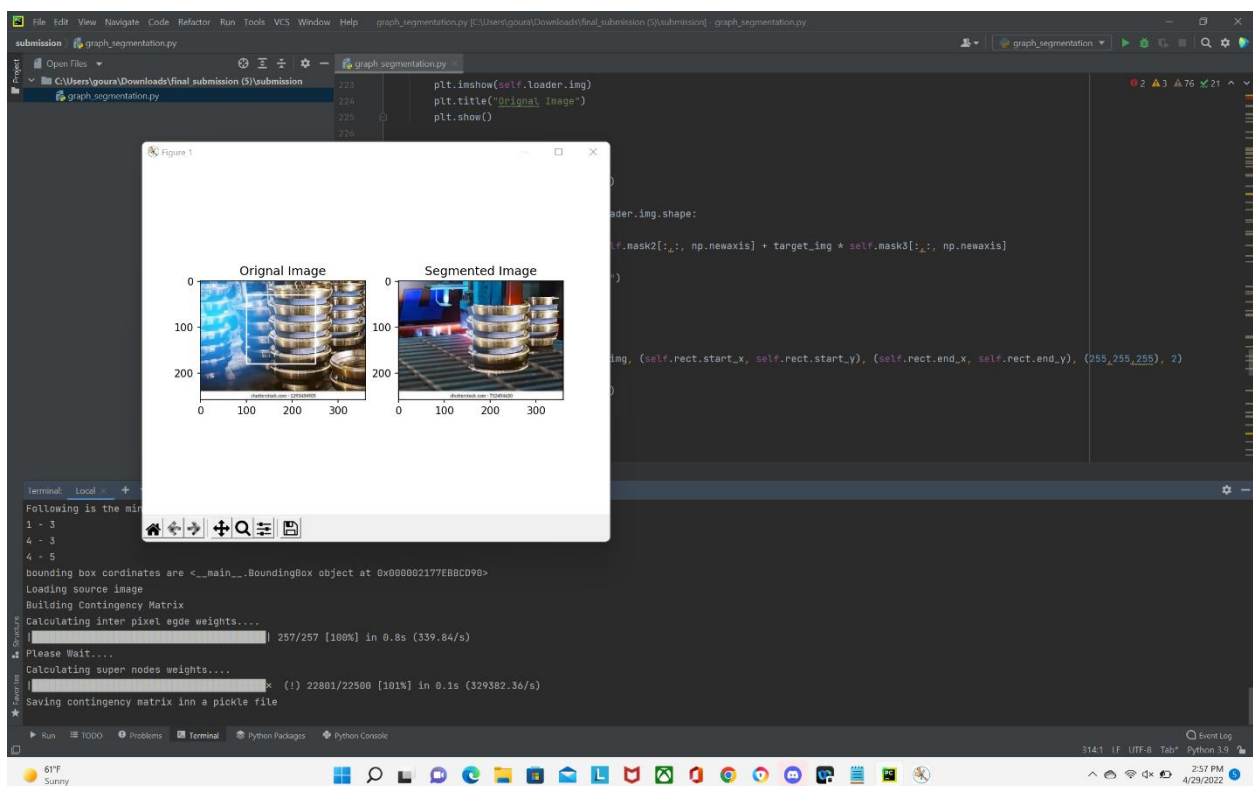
File Edit View Navigate Code Refactor Run Tools VCS Window Help graph_segmentation.py [C:\Users\goura\Downloads\final_submission (5)\submission] - graph_segmentation.py

submission graph_segmentation.py

graph_segmentation

Open Files

C:\Users\goura\Downloads\final_submission (5)\submission

graph_segmentation.py

graph_segmentation.py

223 plt.imshow(self.loader.img)
224 plt.title("Orignal Image")
225 plt.show()
226

2 3 76 21

)

ader.img.shape:

lf.mask2[:,:, np.newaxis] + target_img * self.mask3[:,:, np.newaxis]

")

img, (self.rect.start_x, self.rect.start_y), (self.rect.end_x, self.rect.end_y), (255,255,255), 2)

)

Figure 1

Orignal Image

Segmented Image

0
100
200
0 100 200 300

0
100
200
0 100 200 300

Terminal: Local

Following is the min
1 - 3
4 - 3
4 - 5
bounding box cordinates are <__main__.BoundingBox object at 0x000002177EBBCD90>
Loading source image
Building Contingency Matrix
Calculating inter pixel egde weights....
| 257/257 [100%] in 0.8s (339.84/s)
Please Wait....
Calculating super nodes weights....
| (!) 22801/22500 [101%] in 0.1s (329382.36/s)
Saving contingency matrix inn a pickle file

Run TODO Problems Terminal Python Packages Python Console

Event Log

314:1 LF UTF-8 Tab* Python 3.9

61°F
Sunny

2:57 PM
4/29/2022